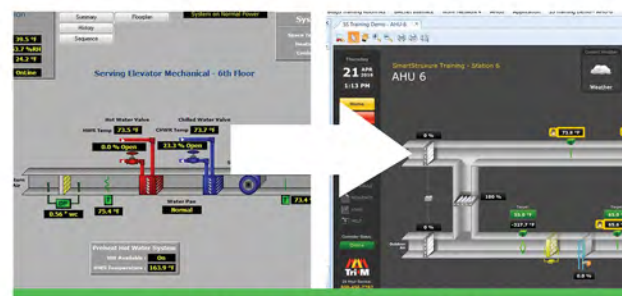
Summary
Floorplan
System on Normal Power
History
Sequence
39.5 °F
13.7 %RH
24.2 °F
OnLine
Serving Elevator Mechanical - 6th Floor
Hot Water Valve
Chilled Water Valve
HWS Temp 73.5 °F
CHWR Temp 73.2 °F
0.0 % Open
23.3 % Open
0.56 " wc
75.4 °F
Water Pan
Normal
73.4
Preheat Hot Water System
HW Available On
HWS Temperature 163.9 °F
55 Training Demo - AHU 6
Thursday
21 APR 2016
1:13 PM
AHU 6
SmartStructure Training - Station 6
Weather
0 %
71.5 °F
100 %
0 %
55.5 °F
-327.7 °F
0.0 %
Tri-M